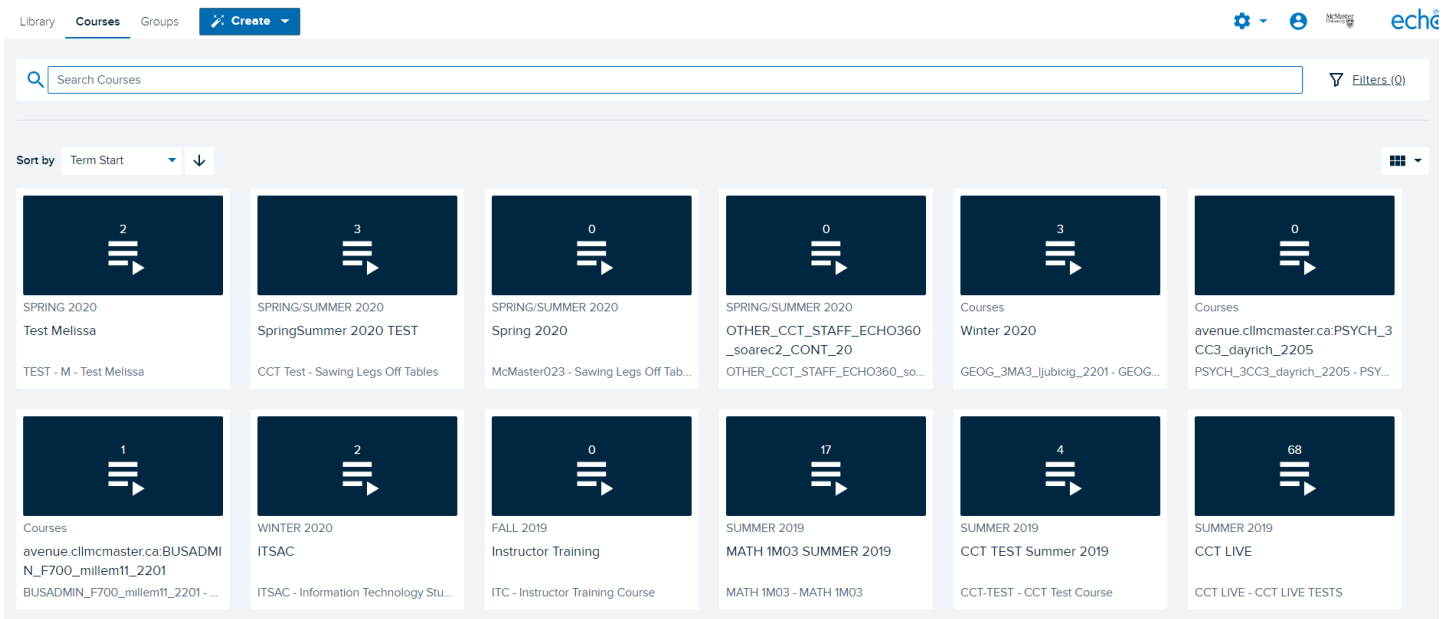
Library Courses Groups Create

McMaster University echo

Search Courses

Filters (0)

Sort by Term Start

2
SPRING 2020
Test Melissa
TEST - M - Test Melissa

3
SPRING/SUMMER 2020
SpringSummer 2020 TEST
CCT Test - Sawing Legs Off Tables

0
SPRING/SUMMER 2020
Spring 2020
McMaster023 - Sawing Legs Off Tab...

0
SPRING/SUMMER 2020
OTHER_CCT_STAFF_ECHO360_soarec2_CONT_20
OTHER_CCT_STAFF_ECHO360_so...

3
Courses
Winter 2020
GEOG_3MA3_ljubicig_2201 - GEOG...

0
Courses
avenue.cllmcmaster.ca:PSYCH_3CC3_dayrich_2205
PSYCH_3CC3_dayrich_2205 - PSY...

1
Courses
avenue.cllmcmaster.ca:BUSADMIN_F700_millem11_2201
BUSADMIN_F700_millem11_2201 - ...

2
WINTER 2020
ITSAC
ITSAC - Information Technology Stu...

0
FALL 2019
Instructor Training
ITC - Instructor Training Course

17
SUMMER 2019
MATH 1M03 SUMMER 2019
MATH 1M03 - MATH 1M03

4
SUMMER 2019
CCT TEST Summer 2019
CCT-TEST - CCT Test Course

68
SUMMER 2019
CCT LIVE
CCT LIVE - CCT LIVE TESTS